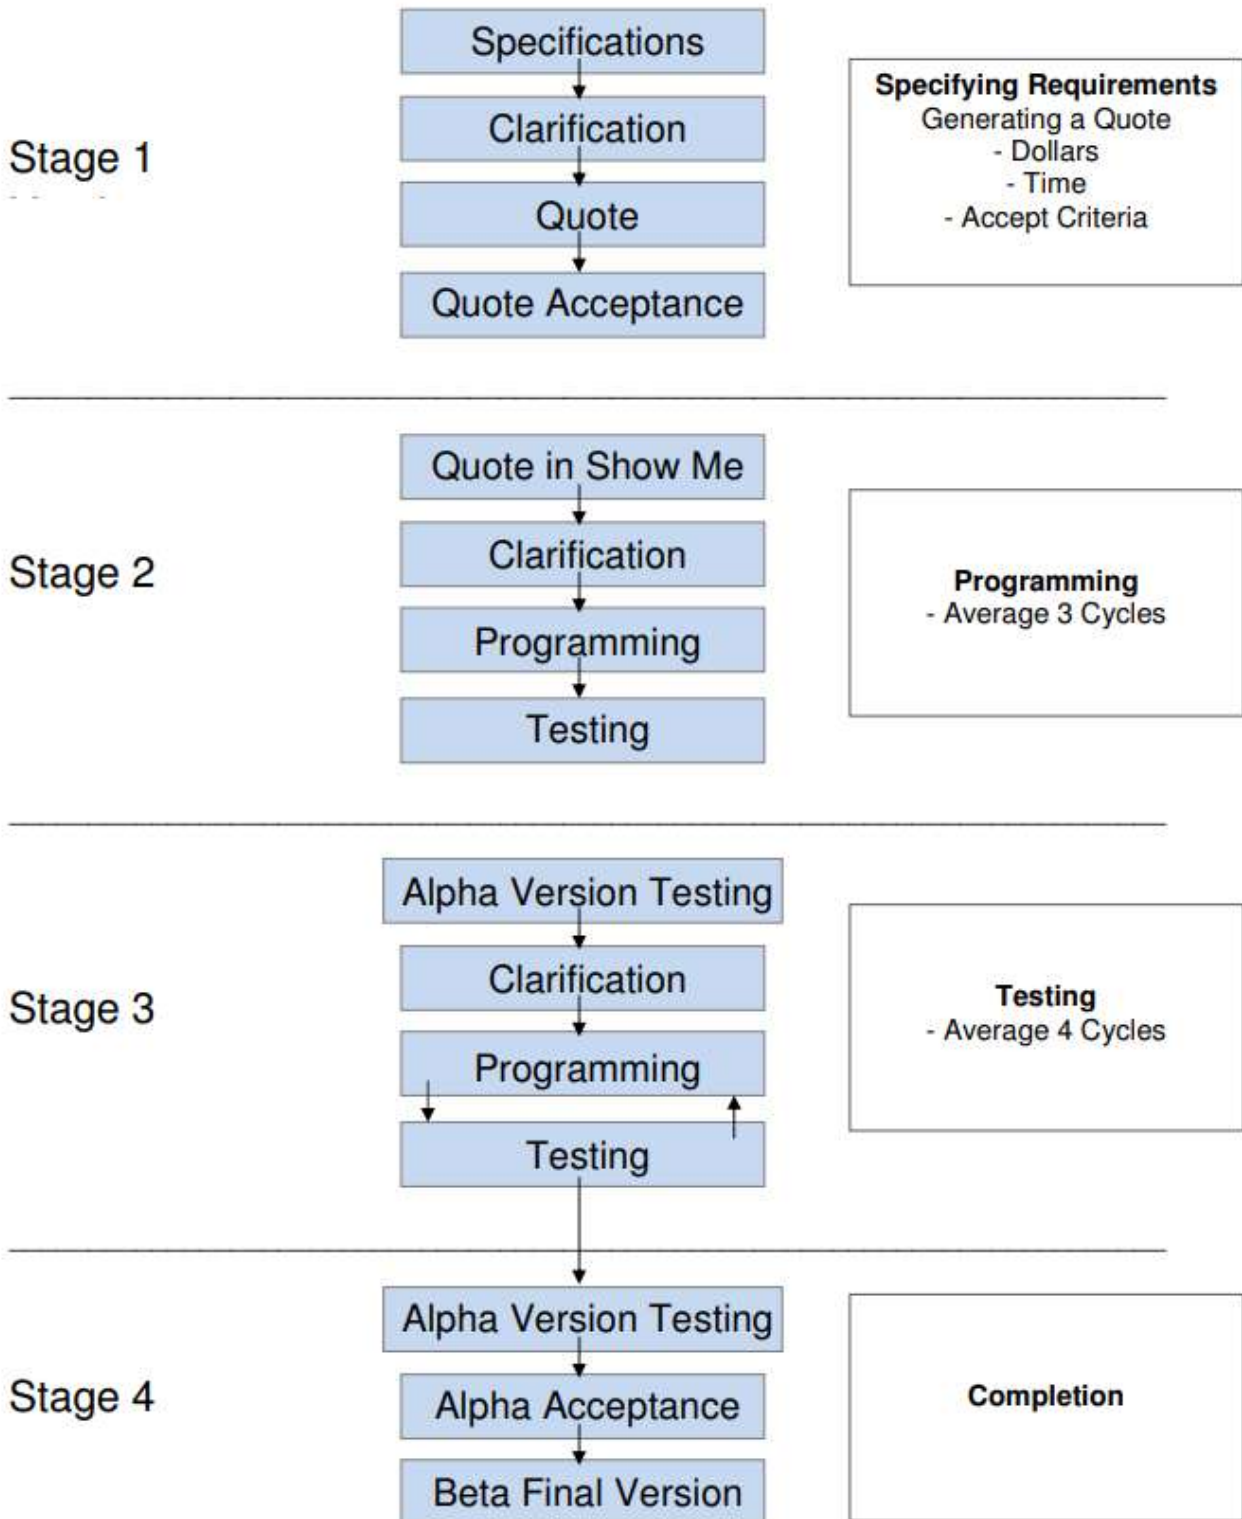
Stage 1

Specifications

Clarification

Quote

Quote Acceptance

**Specifying Requirements**
Generating a Quote
- Dollars
- Time
- Accept Criteria

Stage 2

Quote in Show Me

Clarification

Programming

Testing

**Programming**
- Average 3 Cycles

Stage 3

Alpha Version Testing

Clarification

Programming

Testing

**Testing**
- Average 4 Cycles

Stage 4

Alpha Version Testing

Alpha Acceptance

Beta Final Version

**Completion**